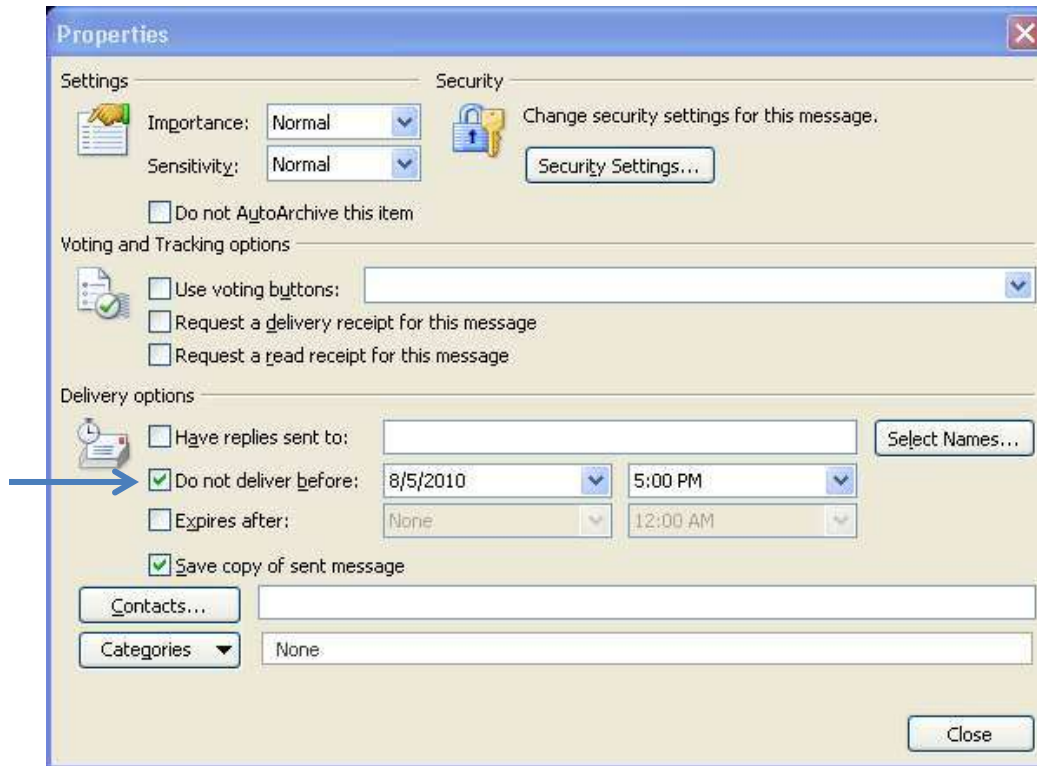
Properties

Settings

Importance: Normal

Sensitivity: Normal

Do not AutoArchive this item

Security

Change security settings for this message.

Security Settings...

Voting and Tracking options

Use voting buttons:

Request a delivery receipt for this message

Request a read receipt for this message

Delivery options

Have replies sent to:

Select Names...

Do not deliver before: 8/5/2010 5:00 PM

Expires after: None 12:00 AM

Save copy of sent message

Contacts...

Categories None

Close